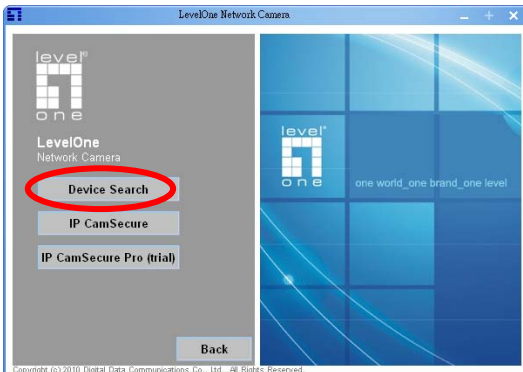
LevelOne Network Camera

level one

LevelOne
Network Camera

Device Search

IP CamSecure

IP CamSecure Pro (trial)

Back

level one

one world_one brand_one level

Copyright (c) 2010 Digital Data Communications Co., Ltd. All Rights Reserved.